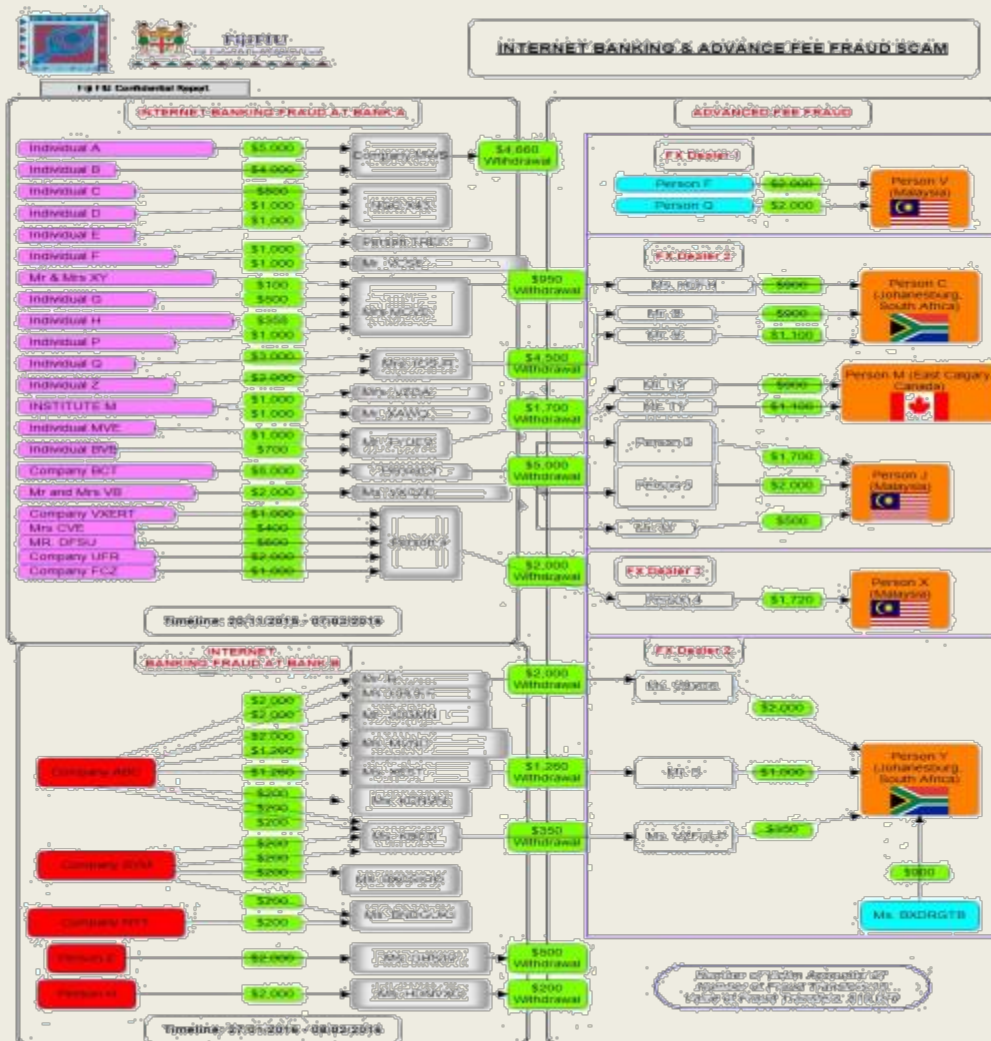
FIJI FIU

Fiji FIU Confidential Report

INTERNET BANKING & ADVANCE FEE FRAUD SCAM

INTERNET BANKING FRAUD AT BANK A

Individual A $5,000
Individual B $4,000
Company MWS
$4,660 Withdrawal
Individual C $800
Individual D $1,000 $1,000
Individual E
Individual F $1,000 $1,000
Person TREJ
Mr & Mrs XY $100
Individual G $500
Individual H $558 $1,000
Mrs MCVD
Individual P
Individual Q $3,000
Individual Z $2,000
INSTITUTE M $1,000 $1,000
Individual MVE $1,000
Individual BVB $700
Company BCT $5,000
Mr and Mrs VB $2,000
Company VXERT $1,000
Mrs CVE $400
MR. DFSU $600
Company UFR $2,000
Company FCZ $1,000

$950 Withdrawal
$4,500 Withdrawal
$1,700 Withdrawal
$5,000 Withdrawal
$2,000 Withdrawal

Timeline: 20/11/2015 - 07/02/2016

ADVANCED FEE FRAUD

FX Dealer 1
Person F $2,000
Person Q $2,000
Person V (Malaysia)

FX Dealer 2
$900
$900
$1,100
Person C (Johanesburg, South Africa)
Mr. TY $900
Mr. TY $1,100
Person M (East Calgary Canada)
Person G $1,700
Person J $2,000
Person J (Malaysia)
$500

FX Dealer 3
$1,720
Person X (Malaysia)

INTERNET BANKING FRAUD AT BANK B

Company ABC
$2,000 $2,000 $2,000 $1,260 $1,260 $200 $200 $200
Company BVM
$200 $200 $200
Company NYT
$200 $200
Person Z $2,000
Person H $2,000

$2,000 Withdrawal
$1,260 Withdrawal
$350 Withdrawal
$800 Withdrawal
$200 Withdrawal

FX Dealer 2
$2,000
$1,000
$350
Person Y (Johanesburg, South Africa)
$900
Ms. BXDRGTB

Timeline: 27/01/2016 - 08/02/2016

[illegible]